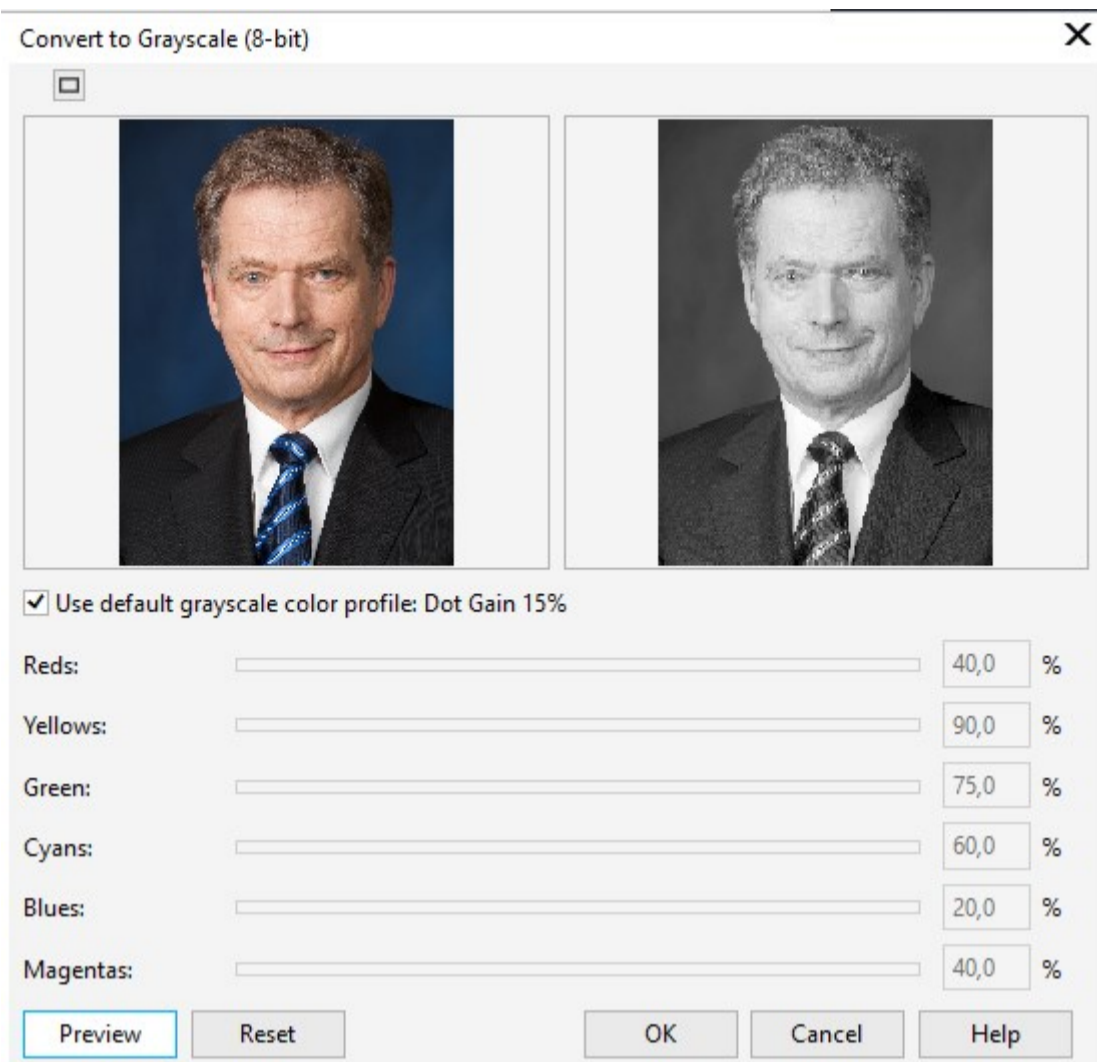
Convert to Grayscale (8-bit)

✓ Use default grayscale color profile: Dot Gain 15%

Reds: 40,0 %

Yellows: 90,0 %

Green: 75,0 %

Cyans: 60,0 %

Blues: 20,0 %

Magentas: 40,0 %

Preview Reset OK Cancel Help